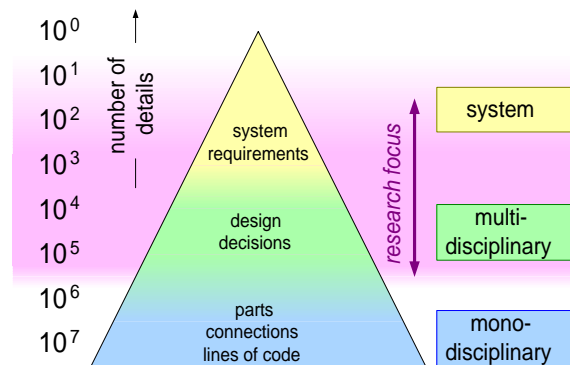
$10^0$
$10^1$
$10^2$
$10^3$
$10^4$
$10^5$
$10^6$
$10^7$

number of details

system requirements

design decisions

parts
connections
lines of code

research focus

system

multi-disciplinary

mono-disciplinary